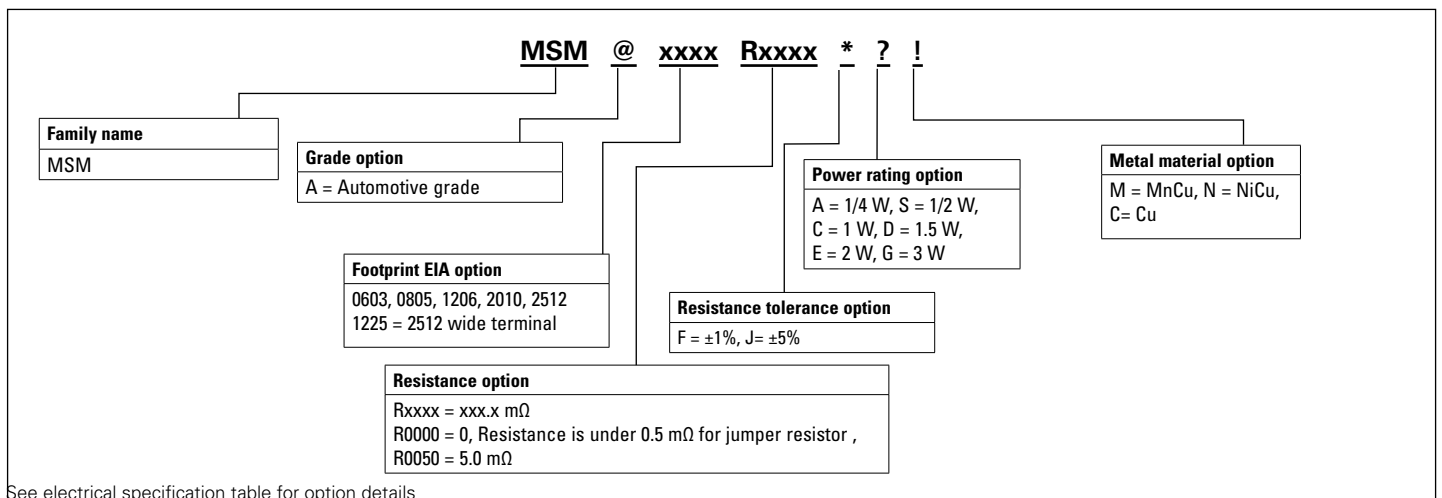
MSM @ xxxx Rxxxx * ? !

Family name
MSM

Grade option
A = Automotive grade

Footprint EIA option
0603, 0805, 1206, 2010, 2512
1225 = 2512 wide terminal

Resistance option
Rxxxx = xxx.x mΩ
R0000 = 0, Resistance is under 0.5 mΩ for jumper resistor ,
R0050 = 5.0 mΩ

Resistance tolerance option
F = ±1%, J= ±5%

Power rating option
A = 1/4 W, S = 1/2 W,
C = 1 W, D = 1.5 W,
E = 2 W, G = 3 W

Metal material option
M = MnCu, N = NiCu,
C= Cu

See electrical specification table for option details